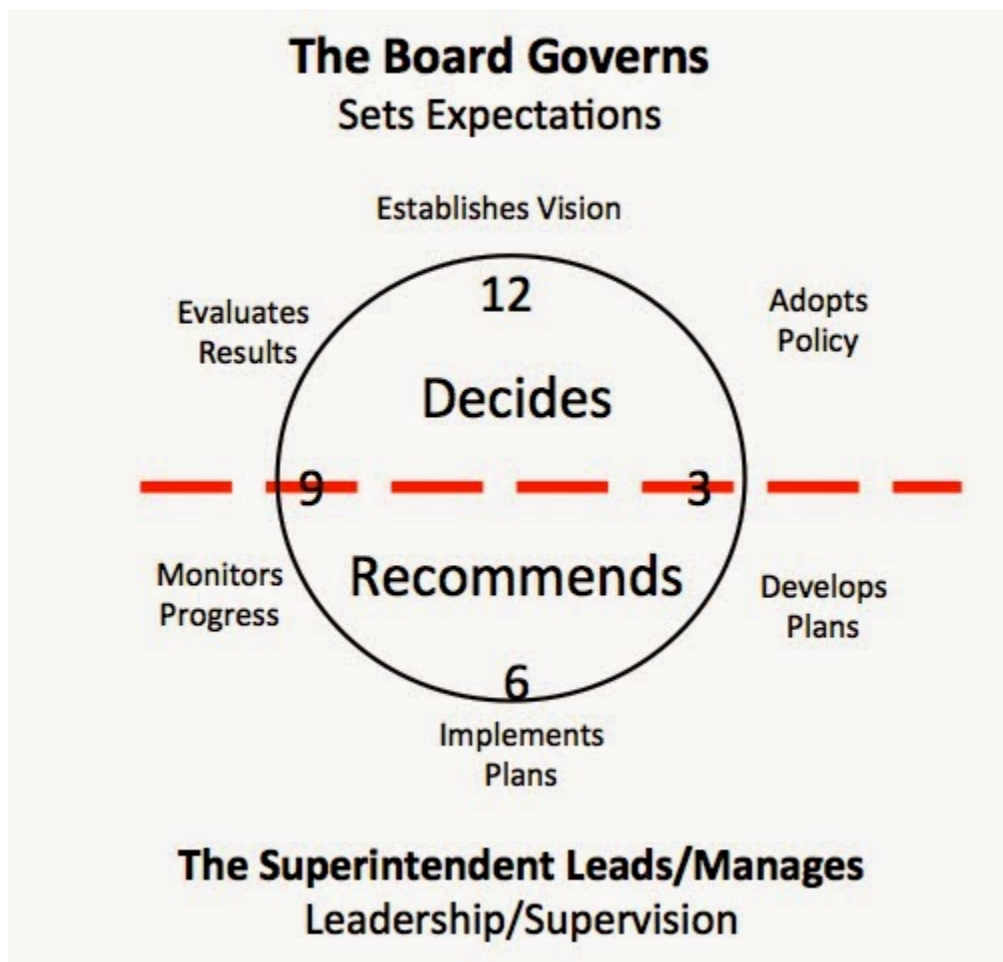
The Board Governs
Sets Expectations

Establishes Vision

Evaluates Results

12

Adopts Policy

Decides

9

3

Monitors Progress

Recommends

Develops Plans

6

Implements Plans

The Superintendent Leads/Manages
Leadership/Supervision